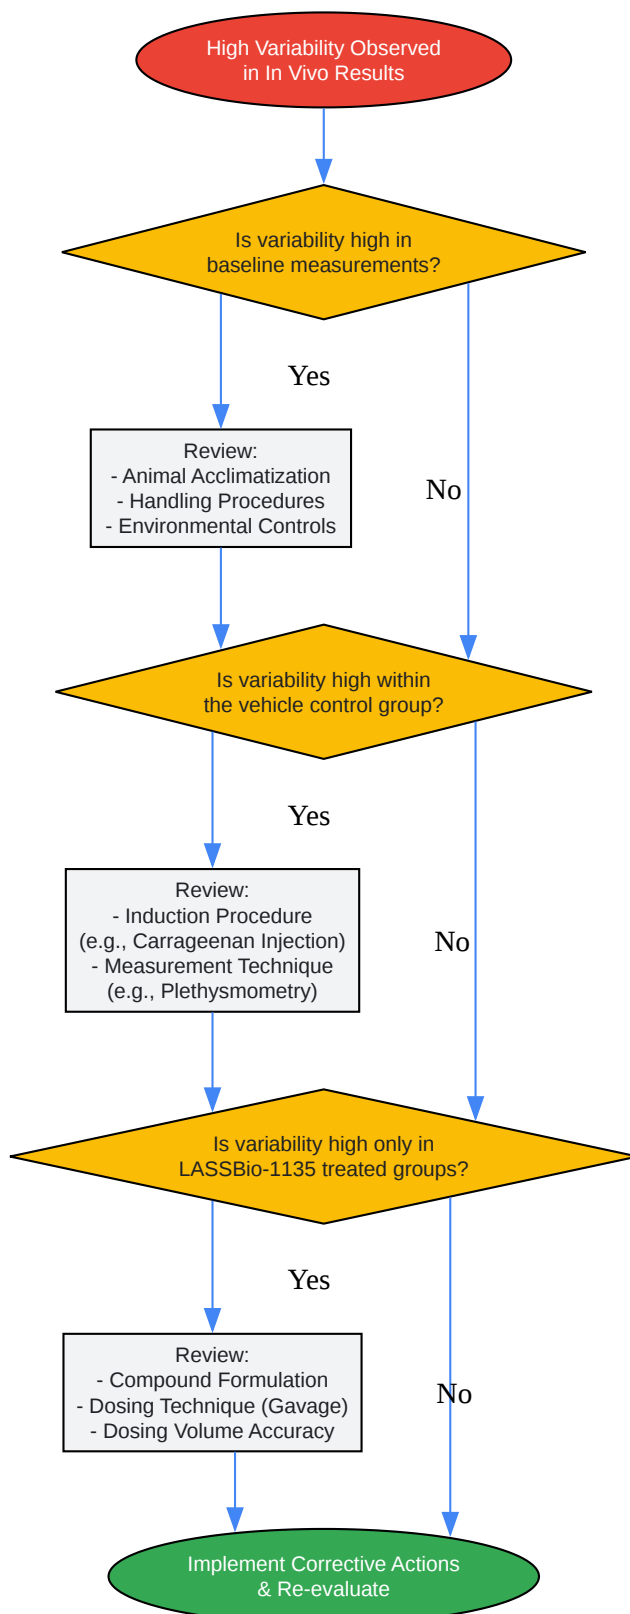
High Variability Observed
in In Vivo Results

Is variability high in
baseline measurements?

Yes

Review:
- Animal Acclimatization
- Handling Procedures
- Environmental Controls

No

Is variability high within
the vehicle control group?

Yes

Review:
- Induction Procedure
(e.g., Carrageenan Injection)
- Measurement Technique
(e.g., Plethysmometry)

No

Is variability high only in
LASSBio-1135 treated groups?

Yes

Review:
- Compound Formulation
- Dosing Technique (Gavage)
- Dosing Volume Accuracy

No

Implement Corrective Actions
& Re-evaluate